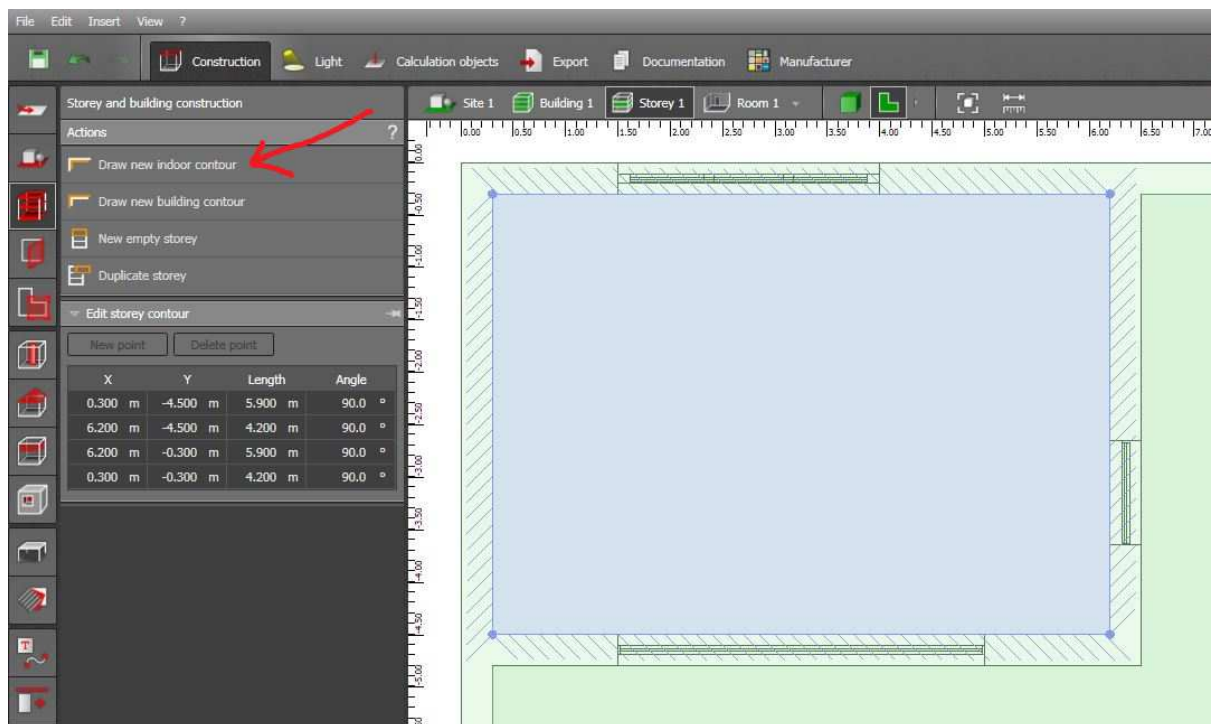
File Edit Insert View ?

Construction Light Calculation objects Export Documentation Manufacturer

Storey and building construction

Actions ?

Draw new indoor contour

Draw new building contour

New empty storey

Duplicate storey

Edit storey contour

New point Delete point

| X | Y | Length | Angle |
|---|---|---|---|
| 0.300 m | -4.500 m | 5.900 m | 90.0 ° |
| 6.200 m | -4.500 m | 4.200 m | 90.0 ° |
| 6.200 m | -0.300 m | 5.900 m | 90.0 ° |
| 0.300 m | -0.300 m | 4.200 m | 90.0 ° |

Site 1 Building 1 Storey 1 Room 1

0.00 0.50 1.00 1.50 2.00 2.50 3.00 3.50 4.00 4.50 5.00 5.50 6.00 6.50 7.00

0.00 -0.50 -1.00 -1.50 -2.00 -2.50 -3.00 -3.50 -4.00 -4.50 -5.00